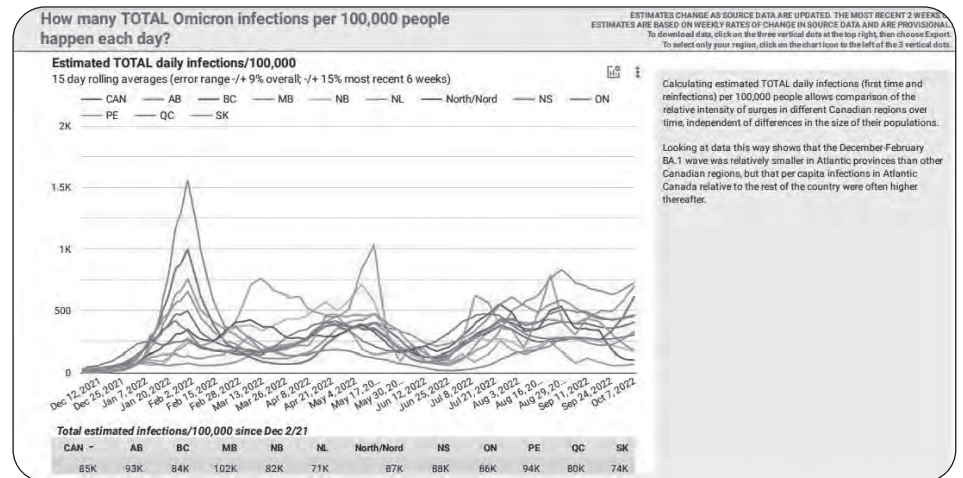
How many TOTAL Omicron infections per 100,000 people happen each day?

ESTIMATES CHANGE AS SOURCE DATA ARE UPDATED. THE MOST RECENT 2 WEEKS ESTIMATES ARE BASED ON WEEKLY RATES OF CHANGE IN SOURCE DATA AND ARE PROVISIONAL. To download data, click on the three vertical dots at the top right, then choose Export. To select only your region, click on the chart icon to the left of the 3 vertical dots.

Estimated TOTAL daily infections/100,000
15 day rolling averages (error range -/+ 9% overall; -/+ 15% most recent 6 weeks)

CAN AB BC MB NB NL North/Nord NS ON PE QC SK

2K
1.5K
1K
500
0

Dec 12, 2021 Dec 25, 2021 Jan 7, 2022 Jan 20, 2022 Feb 2, 2022 Feb 15, 2022 Feb 28, 2022 Mar 13, 2022 Mar 26, 2022 Apr 8, 2022 Apr 21, 2022 May 4, 2022 May 17, 20... May 30, 20... Jun 12, 2022 Jun 25, 2022 Jul 8, 2022 Jul 21, 2022 Aug 3, 2022 Aug 16, 20... Aug 29, 20... Sep 11, 2022 Sep 24, 2022 Oct 7, 2022

Calculating estimated TOTAL daily infections (first time and reinfections) per 100,000 people allows comparison of the relative intensity of surges in different Canadian regions over time, independent of differences in the size of their populations.

Looking at data this way shows that the December-February BA.1 wave was relatively smaller in Atlantic provinces than other Canadian regions, but that per capita infections in Atlantic Canada relative to the rest of the country were often higher thereafter.

Total estimated infections/100,000 since Dec 2/21

| CAN | AB | BC | MB | NB | NL | North/Nord | NS | ON | PE | QC | SK |
|---|---|---|---|---|---|---|---|---|---|---|---|
| 85K | 93K | 84K | 102K | 82K | 71K | 87K | 88K | 86K | 94K | 80K | 74K |